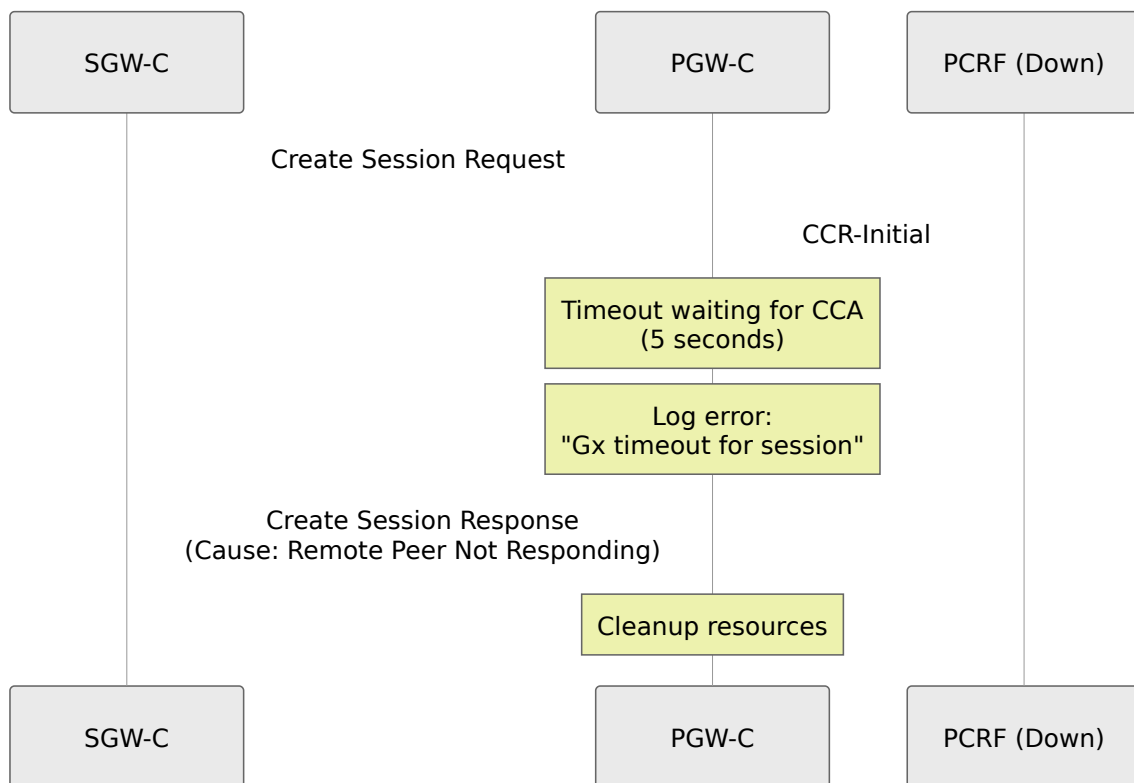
SGW-C

PGW-C

PCRF (Down)

Create Session Request

CCR-Initial

Timeout waiting for CCA (5 seconds)

Log error: "Gx timeout for session"

Create Session Response (Cause: Remote Peer Not Responding)

Cleanup resources

SGW-C

PGW-C

PCRF (Down)